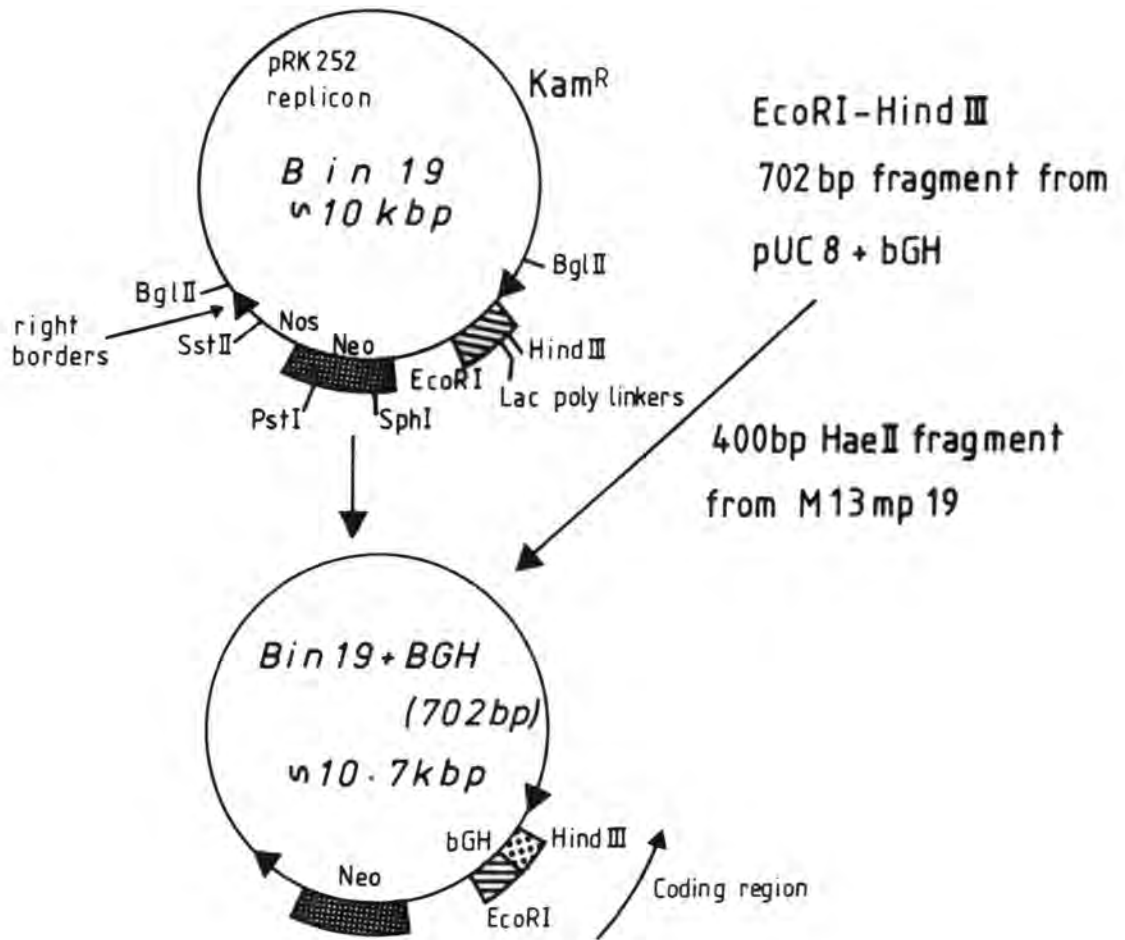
pRK 252 replicon

Kam$^R$

Bin 19
∽10 kbp

EcoRI-Hind III
702 bp fragment from
pUC 8 + bGH

Bgl II

Bgl II

right borders

Nos

Sst II

Neo

Hind III

EcoRI

Lac poly linkers

PstI

SphI

400bp HaeII fragment
from M13 mp 19

Bin 19 + BGH
(702bp)
∽10 · 7kbp

bGH

Hind III

Neo

EcoRI

Coding region